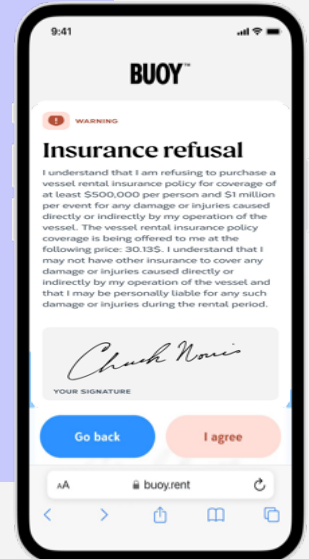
9:41

BUOY™

WARNING

Insurance refusal

I understand that I am refusing to purchase a vessel rental insurance policy for coverage of at least $500,000 per person and $1 million per event for any damage or injuries caused directly or indirectly by my operation of the vessel. The vessel rental insurance policy coverage is being offered to me at the following price: 30.13$. I understand that I may not have other insurance to cover any damage or injuries caused directly or indirectly by my operation of the vessel and that I may be personally liable for any such damage or injuries during the rental period.

Chuck Norris

YOUR SIGNATURE

Go back

I agree

AA buoy.rent